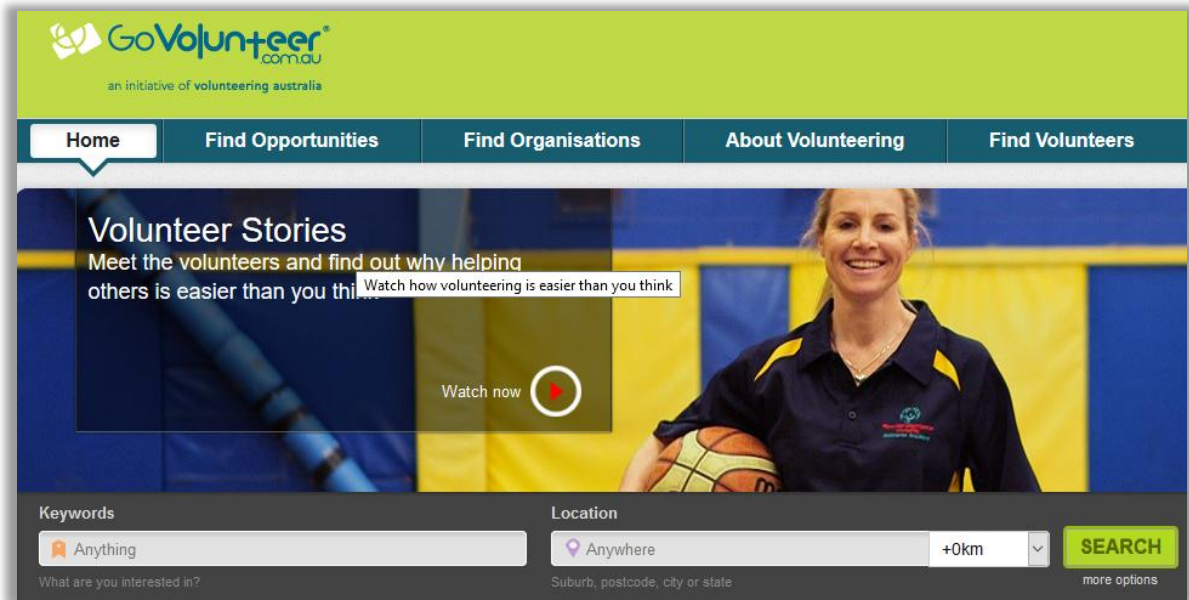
GoVolunteer®
.com.au
an initiative of volunteering australia

Home
Find Opportunities
Find Organisations
About Volunteering
Find Volunteers

Volunteer Stories
Meet the volunteers and find out why helping others is easier than you thi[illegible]

Watch how volunteering is easier than you think

Watch now

Keywords
Anything
What are you interested in?

Location
Anywhere
+0km
Suburb, postcode, city or state

SEARCH
more options